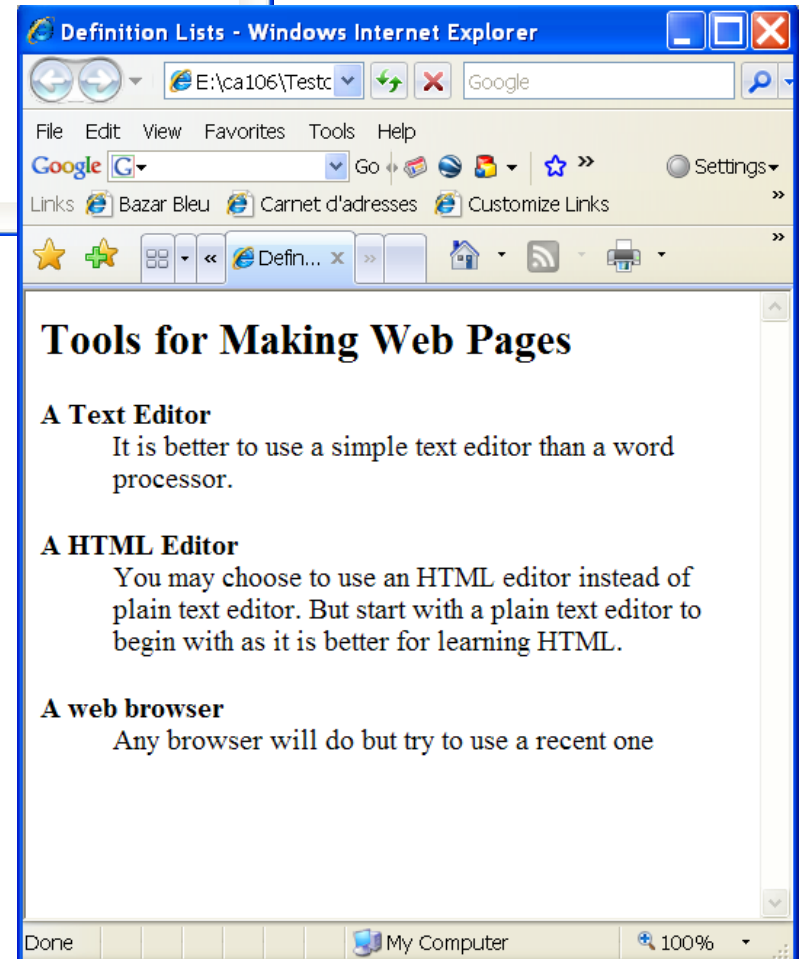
Definition Lists - Windows Internet Explorer

E:\ca106\Testc

Google

File Edit View Favorites Tools Help

Google G

Go

Settings

Links Bazar Bleu Carnet d'adresses Customize Links

Defin...

Tools for Making Web Pages

A Text Editor
It is better to use a simple text editor than a word processor.

A HTML Editor
You may choose to use an HTML editor instead of plain text editor. But start with a plain text editor to begin with as it is better for learning HTML.

A web browser
Any browser will do but try to use a recent one

Done

My Computer

100%